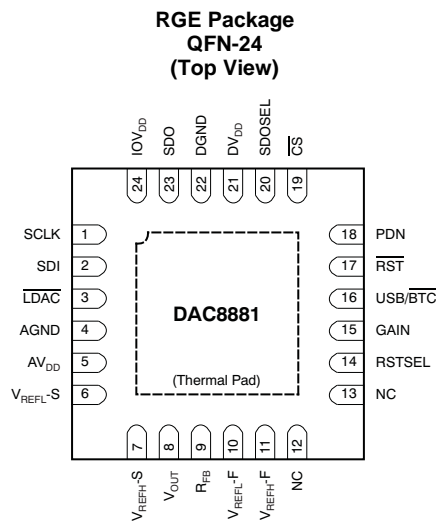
RGE Package
QFN-24
(Top View)

$IOV_{DD}$ 24
SDO 23
DGND 22
$DV_{DD}$ 21
SDOSEL 20
$\overline{CS}$ 19

SCLK 1
SDI 2
$\overline{LDAC}$ 3
AGND 4
$AV_{DD}$ 5
$V_{REFL}$-S 6

DAC8881

(Thermal Pad)

18 PDN
17 $\overline{RST}$
16 USB/$\overline{BTC}$
15 GAIN
14 RSTSEL
13 NC

7 $V_{REFH}$-S
8 $V_{OUT}$
9 $R_{FB}$
10 $V_{REFL}$-F
11 $V_{REFH}$-F
12 NC